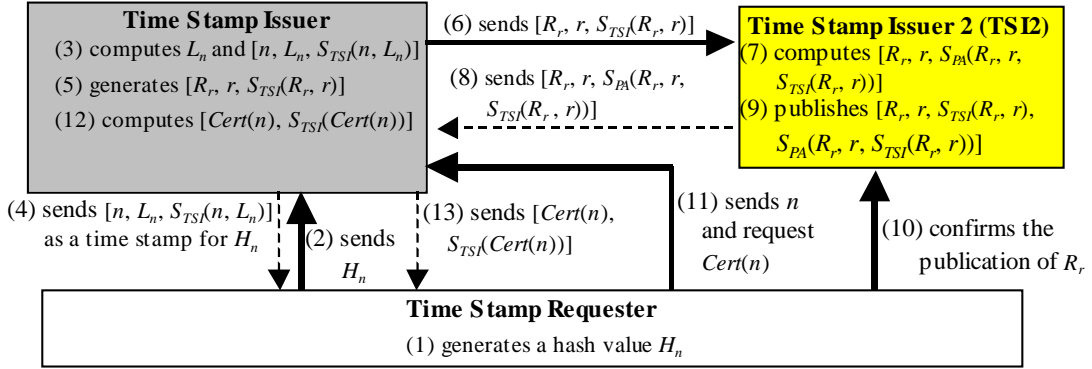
Time Stamp Issuer

(3) computes $L_n$ and $[n, L_n, S_{TSI}(n, L_n)]$

(5) generates $[R_r, r, S_{TSI}(R_r, r)]$

(12) computes $[Cert(n), S_{TSI}(Cert(n))]$

(6) sends $[R_r, r, S_{TSI}(R_r, r)]$

(8) sends $[R_r, r, S_{PA}(R_r, r, S_{TSI}(R_r, r))]$

Time Stamp Issuer 2 (TSI2)

(7) computes $[R_r, r, S_{PA}(R_r, r, S_{TSI}(R_r, r))]$

(9) publishes $[R_r, r, S_{TSI}(R_r, r), S_{PA}(R_r, r, S_{TSI}(R_r, r))]$

(4) sends $[n, L_n, S_{TSI}(n, L_n)]$ as a time stamp for $H_n$

(2) sends $H_n$

(13) sends $[Cert(n), S_{TSI}(Cert(n))]$

(11) sends $n$ and request $Cert(n)$

(10) confirms the publication of $R_r$

Time Stamp Requester

(1) generates a hash value $H_n$